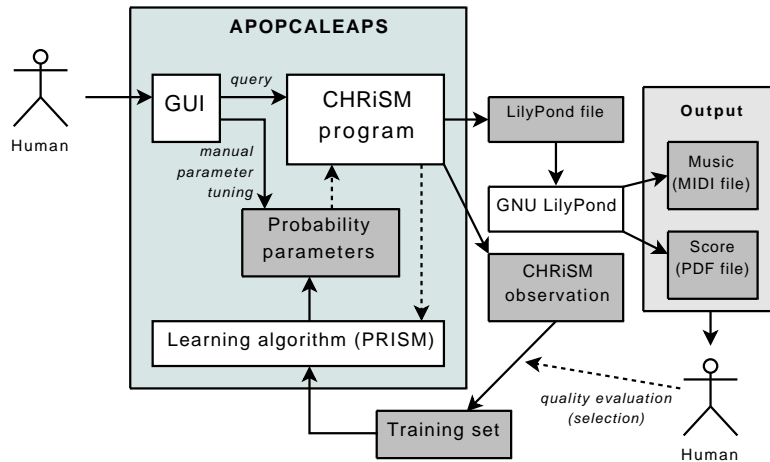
APOPCALEAPS

Human

GUI

query

CHRiSM program

manual parameter tuning

Probability parameters

Learning algorithm (PRISM)

LilyPond file

GNU LilyPond

CHRiSM observation

Output

Music (MIDI file)

Score (PDF file)

quality evaluation (selection)

Training set

Human